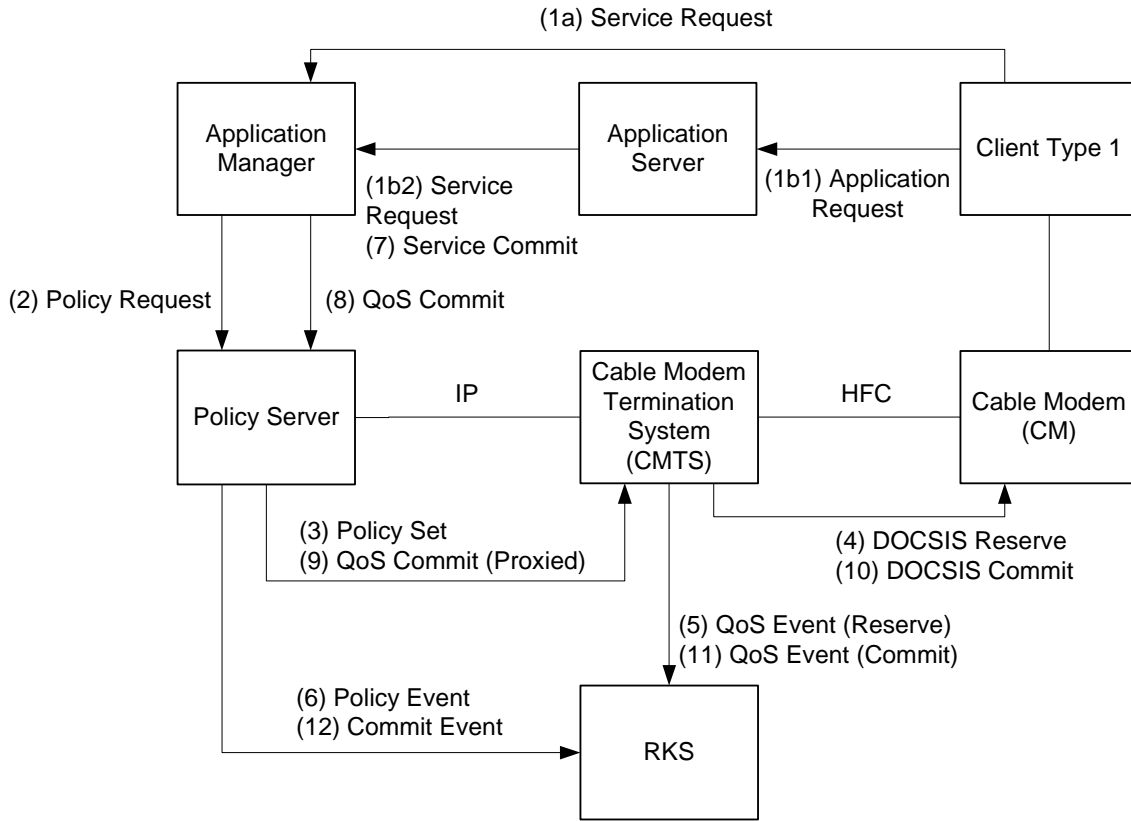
(1a) Service Request

Application Manager

Application Server

Client Type 1

(1b2) Service Request
(7) Service Commit

(1b1) Application Request

(2) Policy Request

(8) QoS Commit

Policy Server

IP

Cable Modem Termination System (CMTS)

HFC

Cable Modem (CM)

(3) Policy Set
(9) QoS Commit (Proxied)

(4) DOCSIS Reserve
(10) DOCSIS Commit

(5) QoS Event (Reserve)
(11) QoS Event (Commit)

(6) Policy Event
(12) Commit Event

RKS